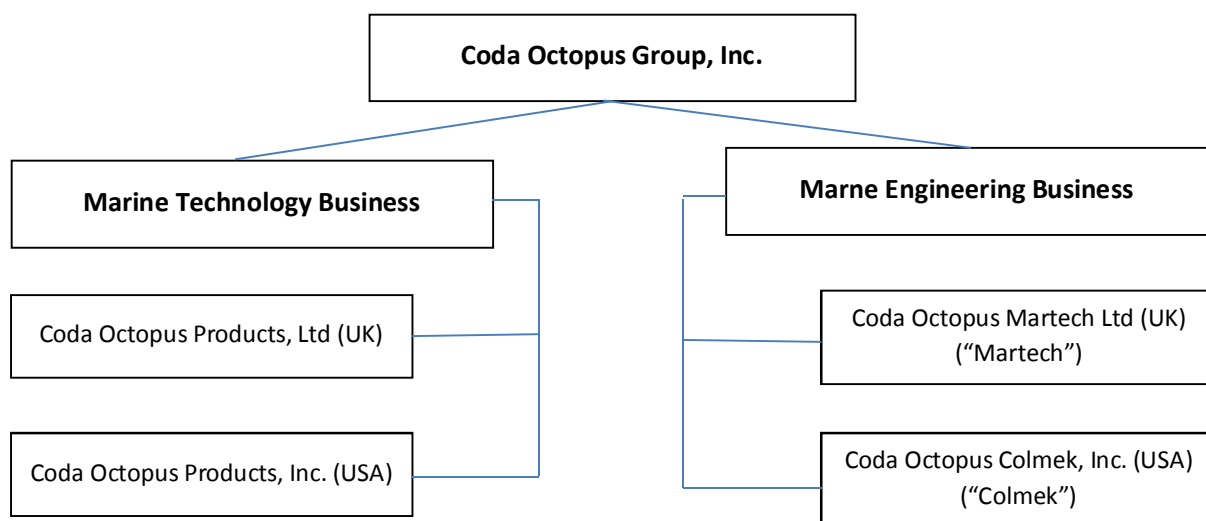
Coda Octopus Group, Inc.

Marine Technology Business

Coda Octopus Products, Ltd (UK)

Coda Octopus Products, Inc. (USA)

Marne Engineering Business

Coda Octopus Martech Ltd (UK) (“Martech”)

Coda Octopus Colmek, Inc. (USA) (“Colmek”)